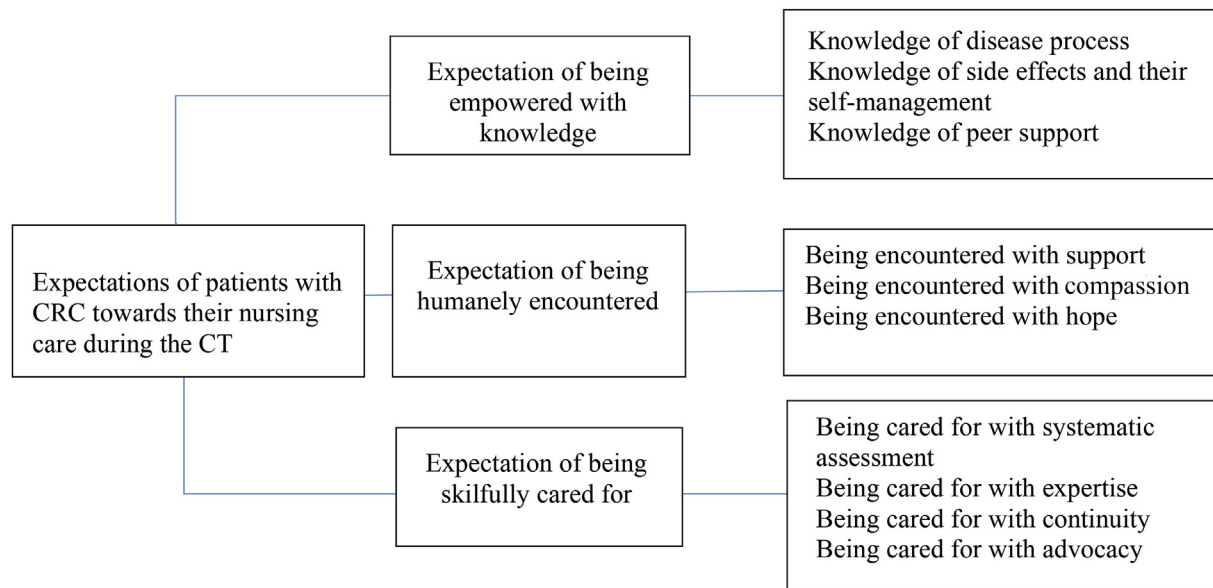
Expectations of patients with CRC towards their nursing care during the CT

Expectation of being empowered with knowledge

Knowledge of disease process
Knowledge of side effects and their self-management
Knowledge of peer support

Expectation of being humanely encountered

Being encountered with support
Being encountered with compassion
Being encountered with hope

Expectation of being skilfully cared for

Being cared for with systematic assessment
Being cared for with expertise
Being cared for with continuity
Being cared for with advocacy